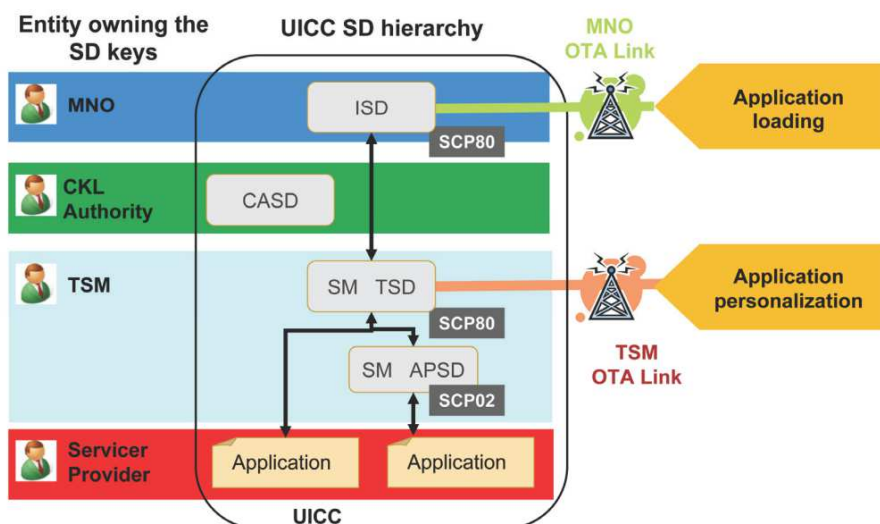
Entity owning the SD keys

UICC SD hierarchy

MNO OTA Link

MNO

ISD

SCP80

Application loading

CKL Authority

CASD

TSM

SM TSD

SCP80

Application personalization

SM APSD

SCP02

TSM OTA Link

Servicer Provider

Application

Application

UICC